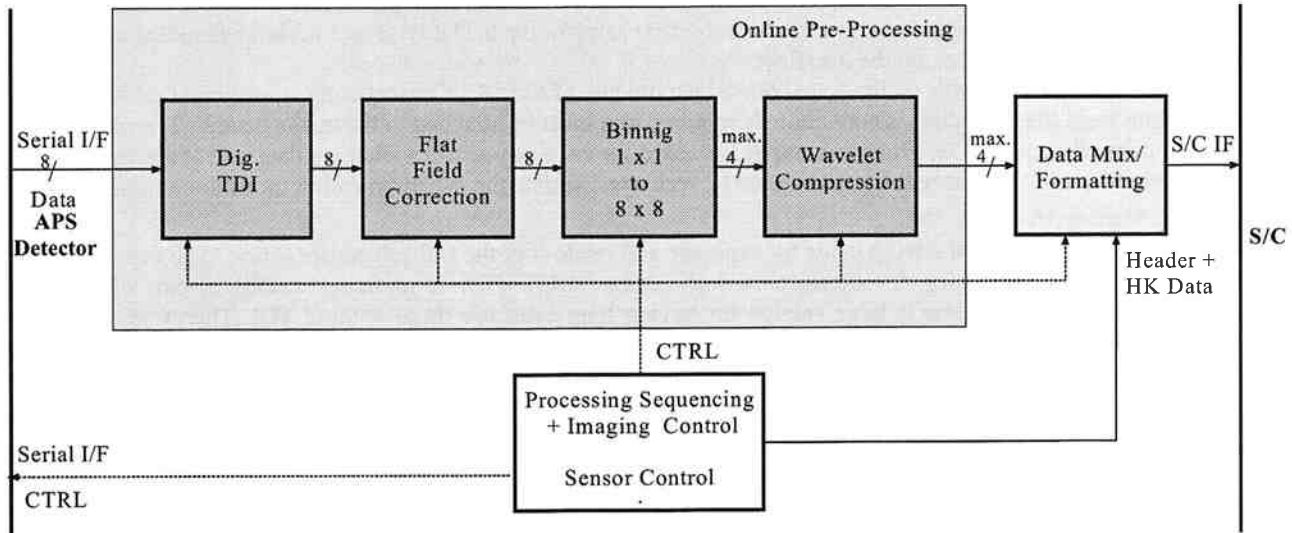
Online Pre-Processing

Serial I/F

8

Data

APS

Detector

Dig. TDI

8

Flat Field Correction

8

Binnig 1 x 1 to 8 x 8

max. 4

Wavelet Compression

max. 4

Data Mux/ Formatting

S/C IF

S/C

Header + HK Data

CTRL

Processing Sequencing + Imaging Control

Sensor Control

Serial I/F

CTRL